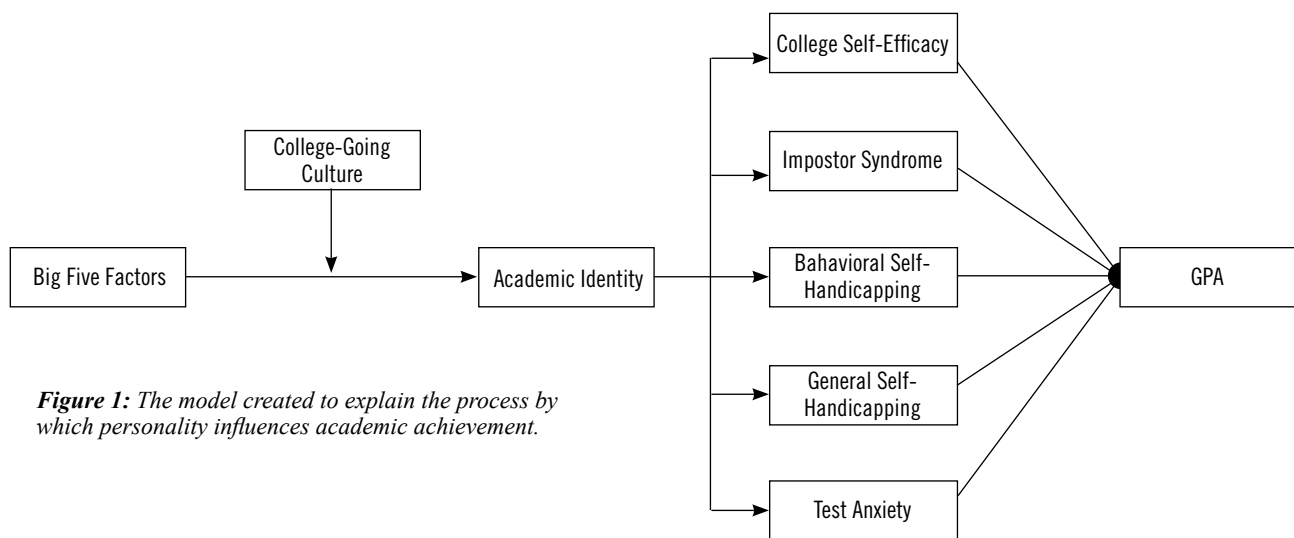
College Self-Efficacy

College-Going Culture

Impostor Syndrome

Big Five Factors

Academic Identity

Bahavioral Self-Handicapping

GPA

General Self-Handicapping

Test Anxiety

*Figure 1:* The model created to explain the process by which personality influences academic achievement.